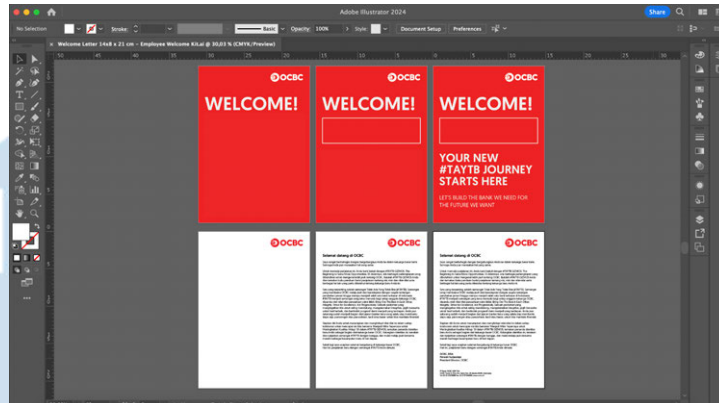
Adobe Illustrator 2024

Share

No Selection

Stroke:

Basic

Opacity: 100%

Style:

Document Setup

Preferences

Welcome Letter 14x8 x 21 cm - Employee Welcome Kit.ai @ 30,03 % (CMYK/Preview)

OCBC

WELCOME!

OCBC

WELCOME!

OCBC

WELCOME!

YOUR NEW #TAYTB JOURNEY STARTS HERE

LET'S BUILD THE BANK WE NEED FOR THE FUTURE WE WANT

OCBC

OCBC

Selamat datang di OCBC

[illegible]

OCBC

Selamat datang di OCBC

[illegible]